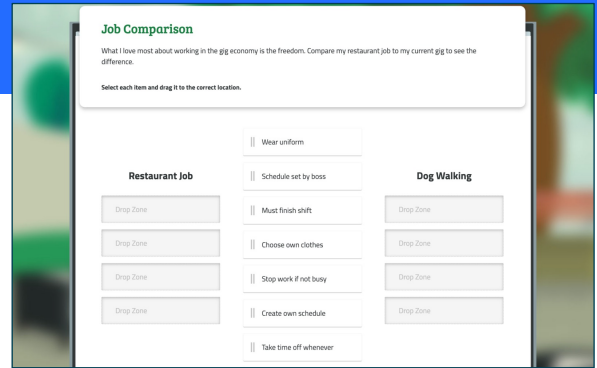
Job Comparison

What I love most about working in the gig economy is the freedom. Compare my restaurant job to my current gig to see the difference.

Select each item and drag it to the correct location.

Restaurant Job

Drop Zone

Drop Zone

Drop Zone

Drop Zone

Wear uniform

Schedule set by boss

Must finish shift

Choose own clothes

Stop work if not busy

Create own schedule

Take time off whenever

Dog Walking

Drop Zone

Drop Zone

Drop Zone

Drop Zone